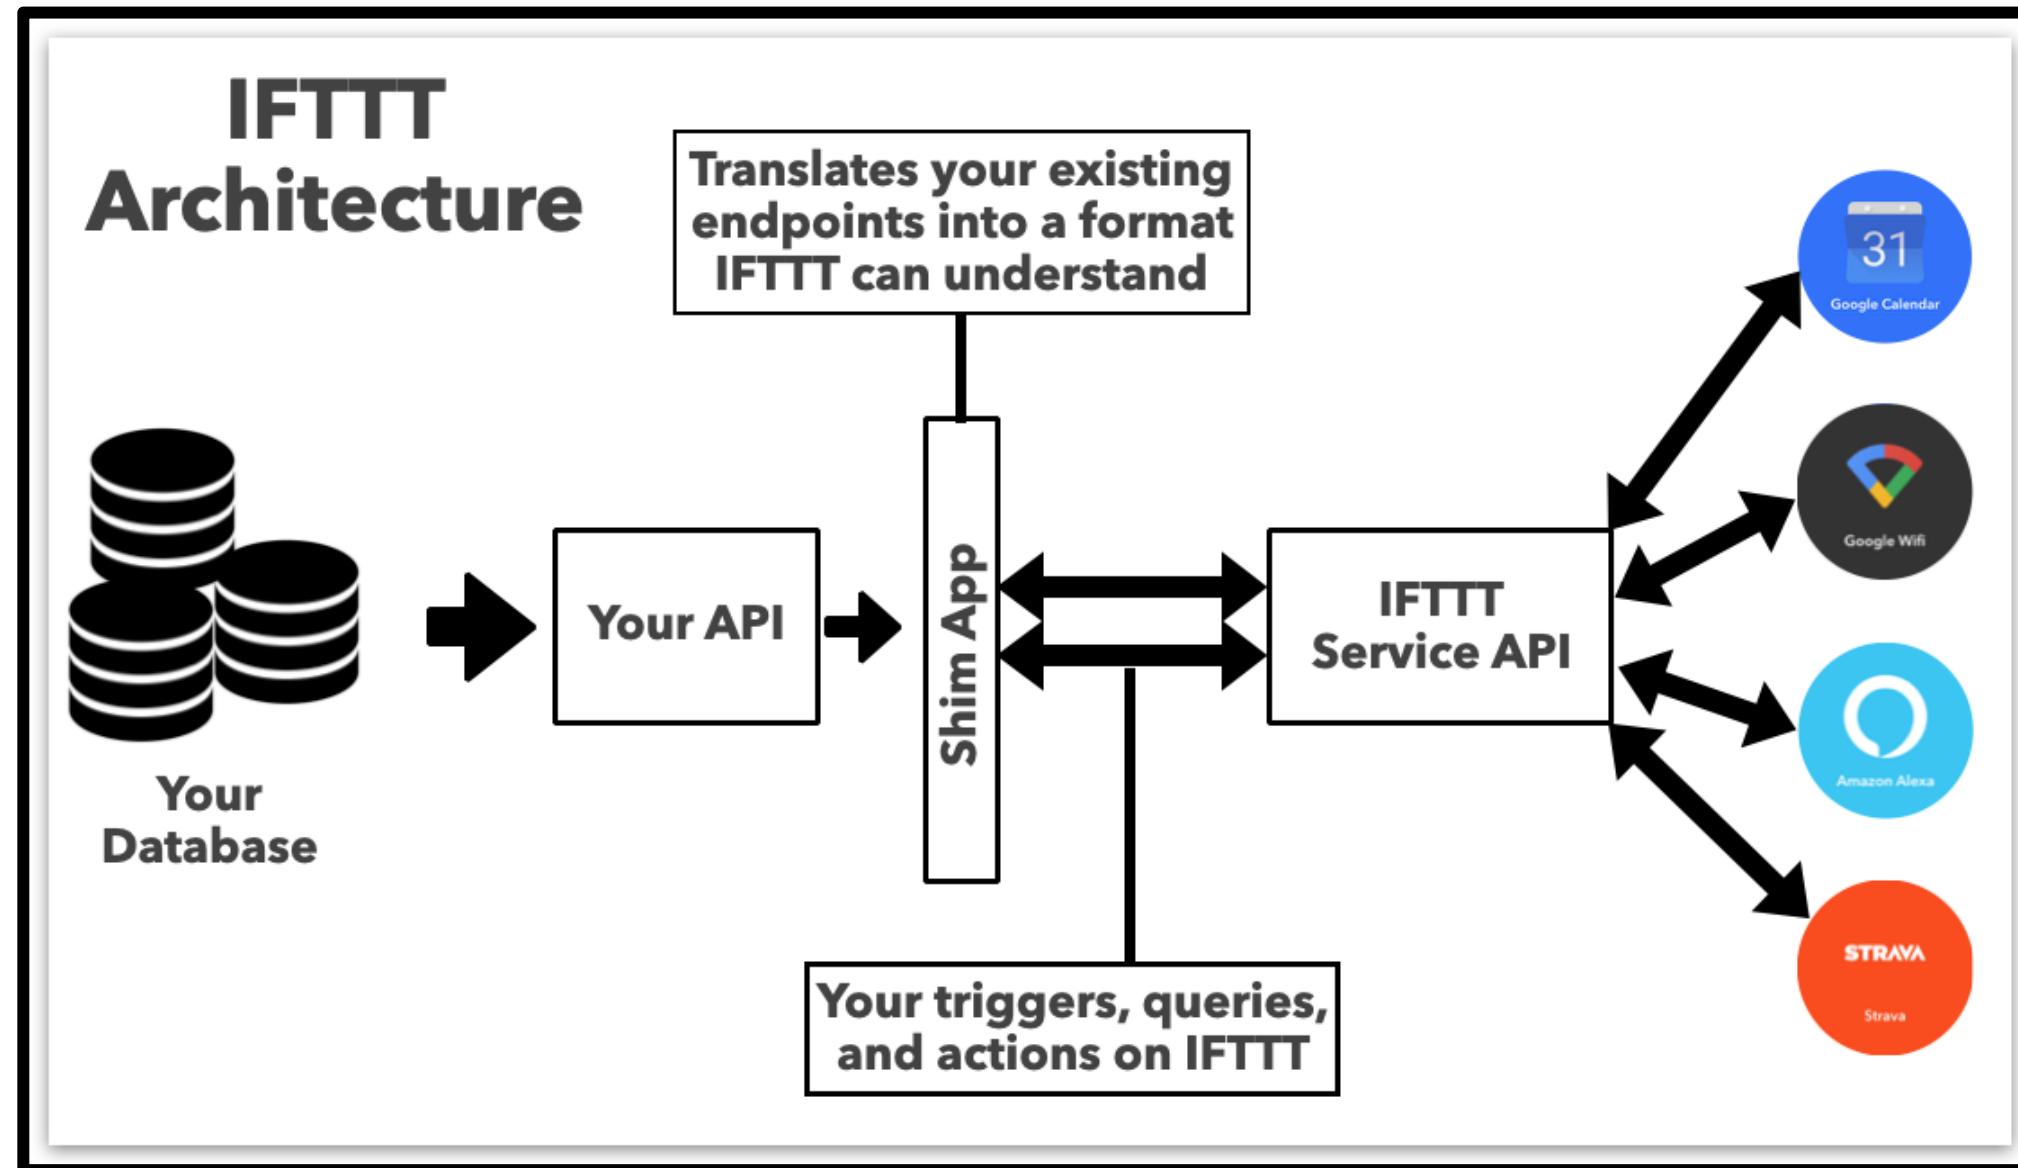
IFTTT Architecture

Translates your existing endpoints into a format IFTTT can understand

31
Google Calendar

Your Database

Your API

Shim App

IFTTT Service API

Google Wifi

Amazon Alexa

STRAVA
Strava

Your triggers, queries, and actions on IFTTT